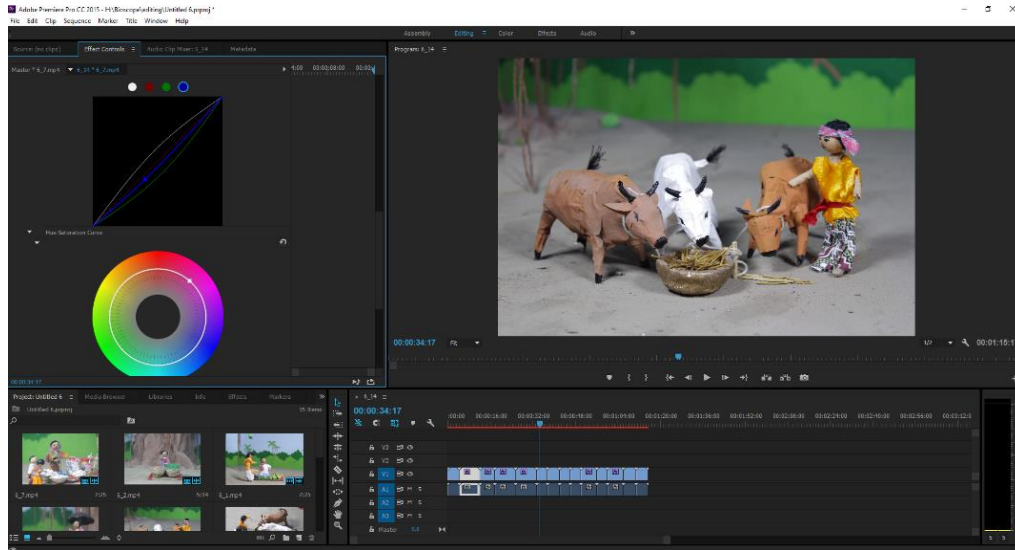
Adobe Premiere Pro CC 2015 - H:\Bioscope\editing\Untitled 6.prproj *

File Edit Clip Sequence Marker Title Window Help

Assembly Editing Color Effects Audio

Source: (no clips) Effect Controls Audio Clip Mixer: 6_14 Metadata

Master * 6_7.mp4 6_14 * 6_7.mp4

1:00 00:00:08:00 00:00

Hue Saturation Curve

00:00:34:17

Program: 6_14

00:00:34:17 Fit 1/2 00:01:15:1

Project: Untitled 6 Media Browser Libraries Info Effects Markers

Untitled 6.prproj 35 Items

6_7.mp4 7:25 6_2.mp4 5:14 6_1.mp4 2:25

6_14

00:00:34:17

:00:00 00:00:16:00 00:00:32:00 00:00:48:00 00:01:04:00 00:01:20:00 00:01:36:00 00:01:52:00 00:02:08:00 00:02:24:00 00:02:40:00 00:02:56:00 00:03:12:0

V3
V2
V1
A1 M S
A2 M S
A3 M S
Master 0.0

S S